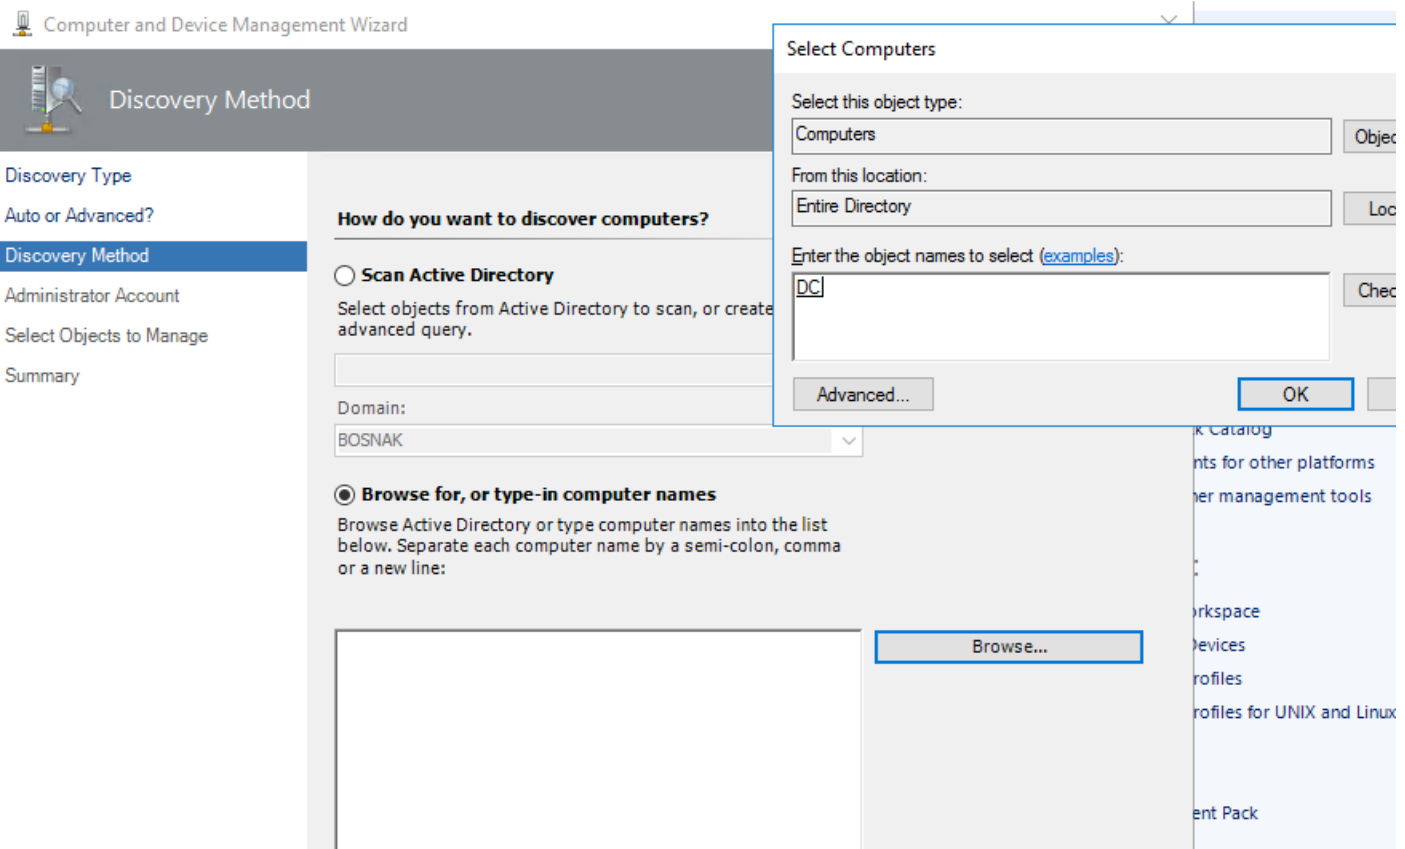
Computer and Device Management Wizard

Discovery Method

Discovery Type
Auto or Advanced?
Discovery Method
Administrator Account
Select Objects to Manage
Summary

How do you want to discover computers?

Scan Active Directory
Select objects from Active Directory to scan, or create advanced query.

Domain:
BOSNAK

Browse for, or type-in computer names
Browse Active Directory or type computer names into the list below. Separate each computer name by a semi-colon, comma or a new line:

Browse...

Select Computers
Select this object type:
Computers
Objec
From this location:
Entire Directory
Loc
Enter the object names to select (examples):
DC
Chec
Advanced...
OK

k Catalog
nts for other platforms
her management tools
rkspace
Devices
rofiles
rofiles for UNIX and Linux
ent Pack